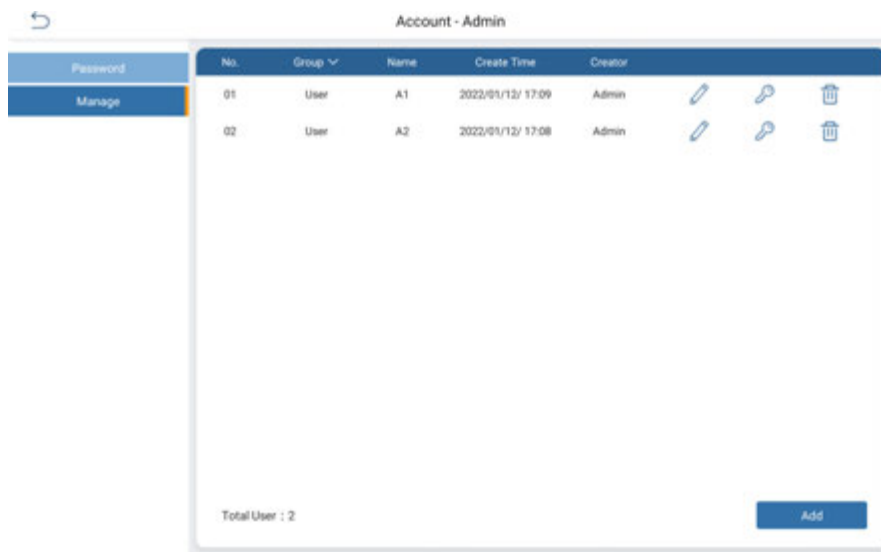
Account - Admin

Password

Manage

| No. | Group | Name | Create Time | Creator |
|---|---|---|---|---|
| 01 | User | A1 | 2022/01/12/ 17:09 | Admin |
| 02 | User | A2 | 2022/01/12/ 17:08 | Admin |

Total User : 2

Add